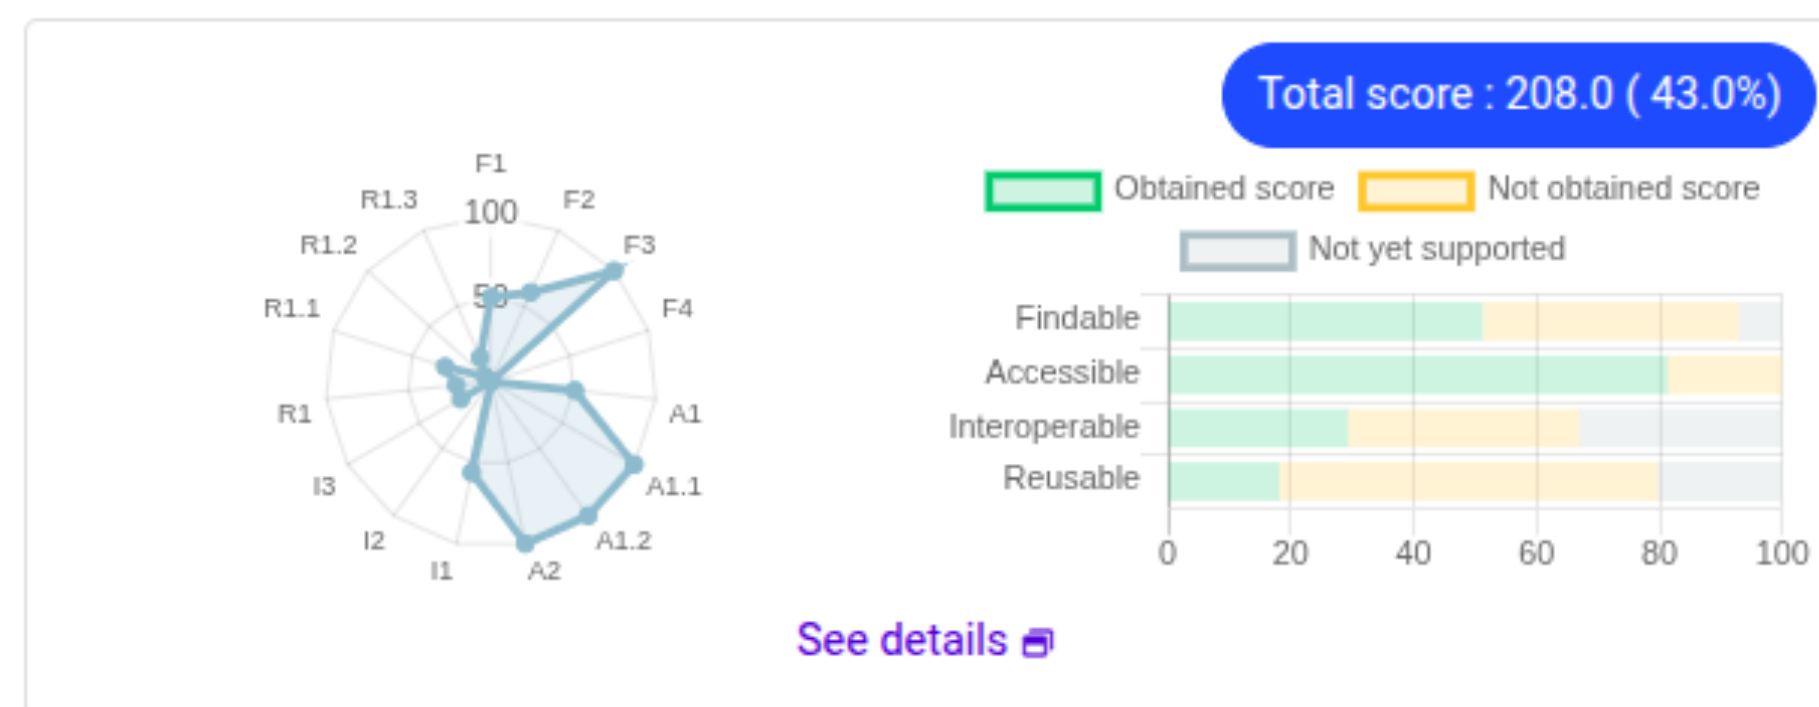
Total score : 208.0 ( 43.0%)

F1
F2
F3
F4
A1
A1.1
A1.2
A2
I1
I2
I3
R1
R1.1
R1.2
R1.3
100
50

Obtained score
Not obtained score
Not yet supported

Findable
Accessible
Interoperable
Reusable

0
20
40
60
80
100

See details